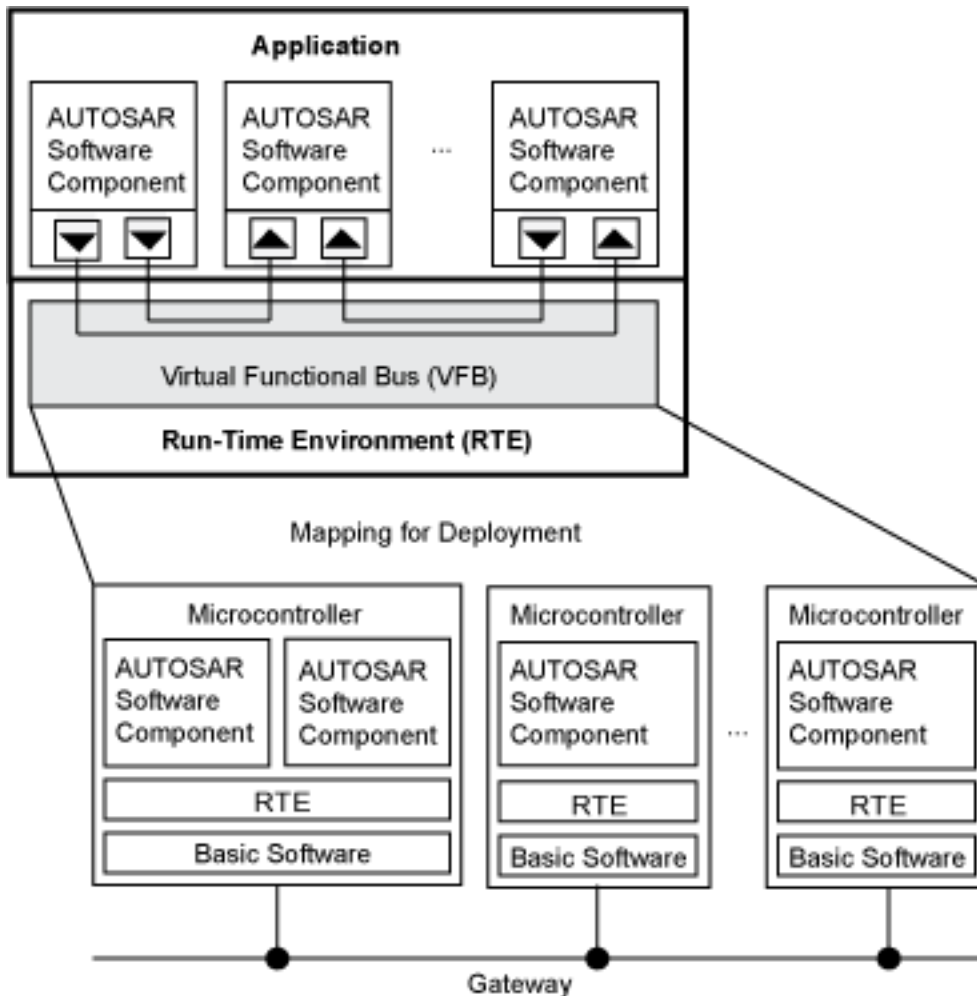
Application

AUTOSAR Software Component

AUTOSAR Software Component

...

AUTOSAR Software Component

Virtual Functional Bus (VFB)

Run-Time Environment (RTE)

Mapping for Deployment

Microcontroller

AUTOSAR Software Component

AUTOSAR Software Component

RTE

Basic Software

Microcontroller

AUTOSAR Software Component

RTE

Basic Software

...

Microcontroller

AUTOSAR Software Component

RTE

Basic Software

Gateway